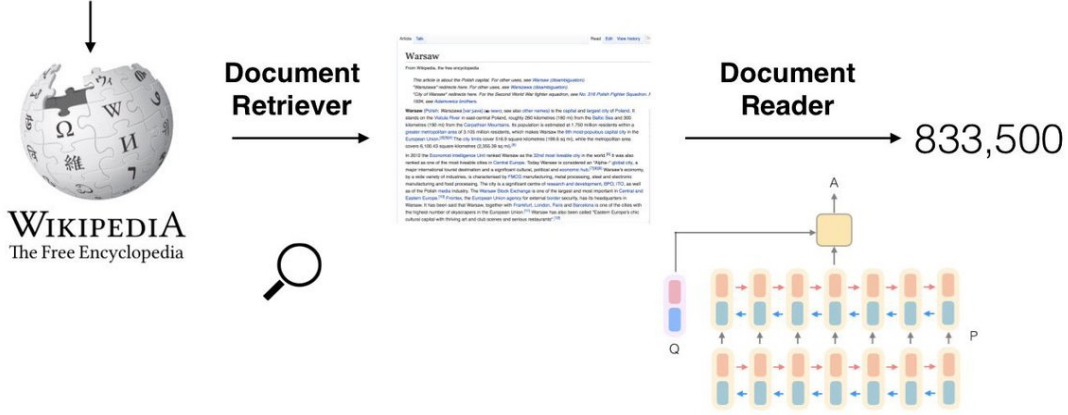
WIKIPEDIA
The Free Encyclopedia

Document Retriever

Article Talk Read Edit View history

Warsaw

From Wikipedia, the free encyclopedia

This article is about the Polish capital. For other uses, see Warsaw (disambiguation).

"Warszawa" redirects here. For other uses, see Warszawa (disambiguation).

"City of Warsaw" redirects here. For the Second World War fighter squadron, see No. 316 Polish Fighter Squadron. For the 1924, see Adamowicz brothers.

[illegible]

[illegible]

Document Reader

833,500

A

Q

P